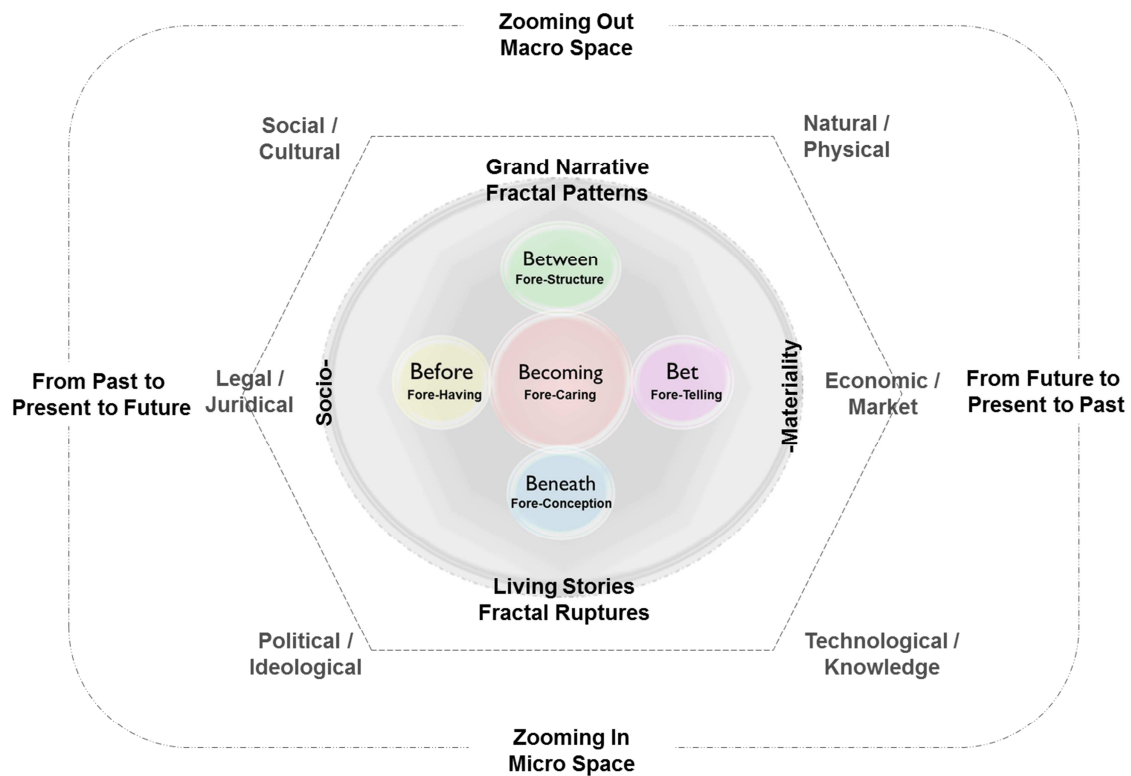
Zooming Out
Macro Space

Social / Cultural

Natural / Physical

Grand Narrative
Fractal Patterns

Between
Fore-Structure

From Past to Present to Future

Legal / Juridical

Socio-

Before
Fore-Having

Becoming
Fore-Caring

Bet
Fore-Telling

-Materiality

Economic / Market

From Future to Present to Past

Beneath
Fore-Conception

Living Stories
Fractal Ruptures

Political / Ideological

Technological / Knowledge

Zooming In
Micro Space